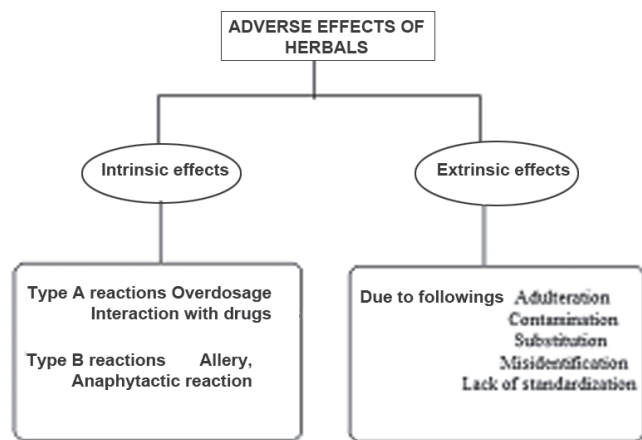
ADVERSE EFFECTS OF HERBALS

Intrinsic effects

Extrinsic effects

Type A reactions Overdosage
Interaction with drugs

Type B reactions Allery,
Anaphytactic reaction

Due to followings Adulteration
Contamination
Substitution
Misidentification
Lack of standardization